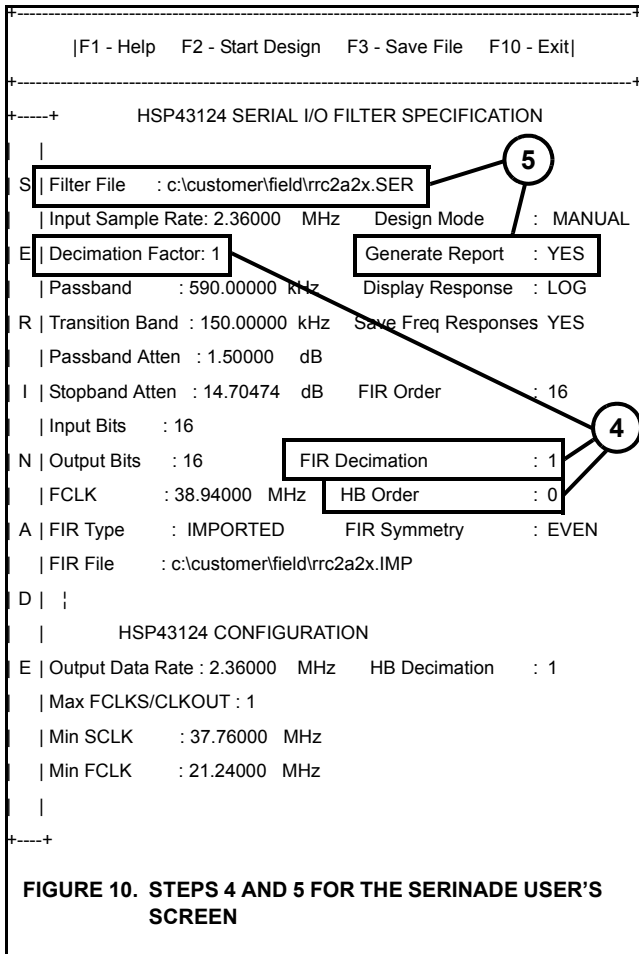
+------------------------------------------------------------------------------------------+

|F1 - Help F2 - Start Design F3 - Save File F10 - Exit|

+------------------------------------------------------------------------------------------+

+-----+ HSP43124 SERIAL I/O FILTER SPECIFICATION

|

S | Filter File : c:\customer\field\rrc2a2x.SER

| Input Sample Rate: 2.36000 MHz Design Mode : MANUAL

E | Decimation Factor: 1 Generate Report : YES

| Passband : 590.00000 kHz Display Response : LOG

R | Transition Band : 150.00000 kHz Save Freq Responses YES

| Passband Atten : 1.50000 dB

I | Stopband Atten : 14.70474 dB FIR Order : 16

| Input Bits : 16

N | Output Bits : 16 FIR Decimation : 1

| FCLK : 38.94000 MHz HB Order : 0

A | FIR Type : IMPORTED FIR Symmetry : EVEN

| FIR File : c:\customer\field\rrc2a2x.IMP

D | ¦

| HSP43124 CONFIGURATION

E | Output Data Rate : 2.36000 MHz HB Decimation : 1

| Max FCLKS/CLKOUT : 1

| Min SCLK : 37.76000 MHz

| Min FCLK : 21.24000 MHz

|

+----+

5

4

FIGURE 10. STEPS 4 AND 5 FOR THE SERINADE USER'S SCREEN